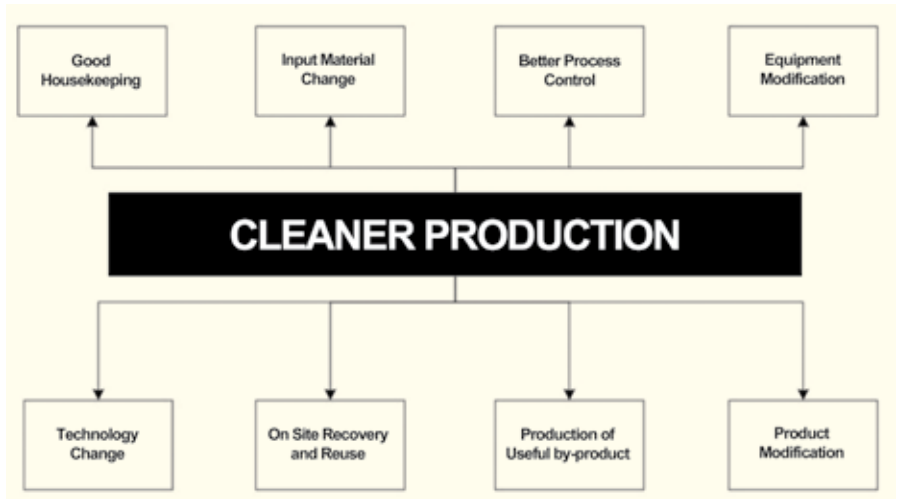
Good Housekeeping

Input Material Change

Better Process Control

Equipment Modification

CLEANER PRODUCTION

Technology Change

On Site Recovery and Reuse

Production of Useful by-product

Product Modification